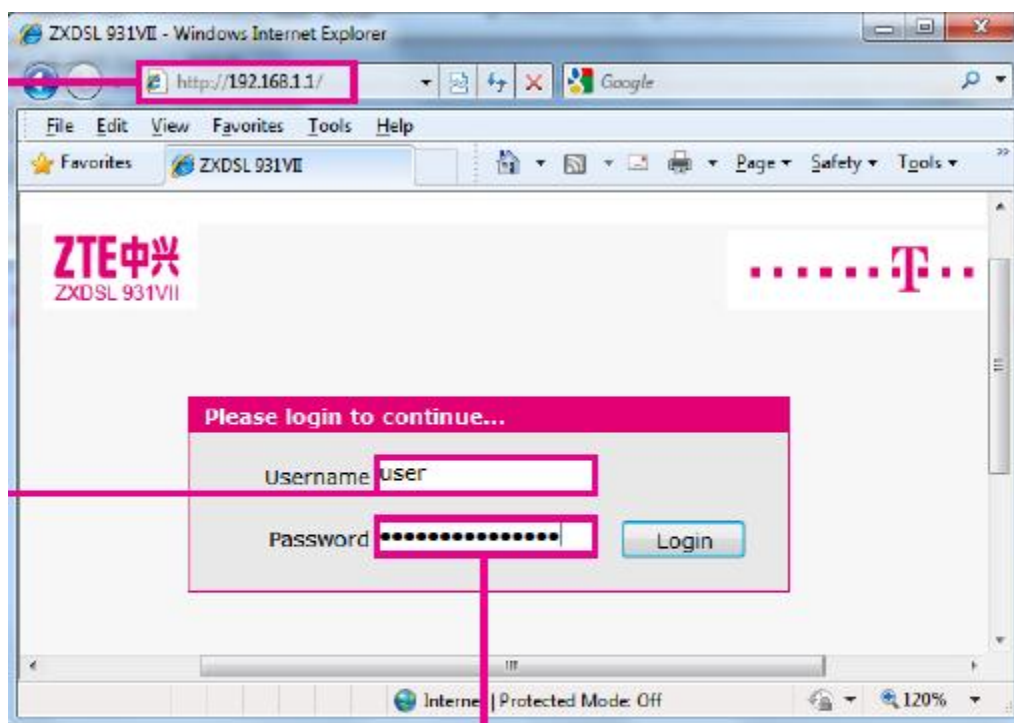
ZXDSL 931VII - Windows Internet Explorer

http://192.168.1.1/

Google

File Edit View Favorites Tools Help

Favorites ZXDSL 931VII

Page ▾ Safety ▾ Tools ▾

ZTE中兴
ZXDSL 931VII

T

Please login to continue...

Username user

Password ••••••••••••••••

Login

Interne | Protected Mode: Off

120%